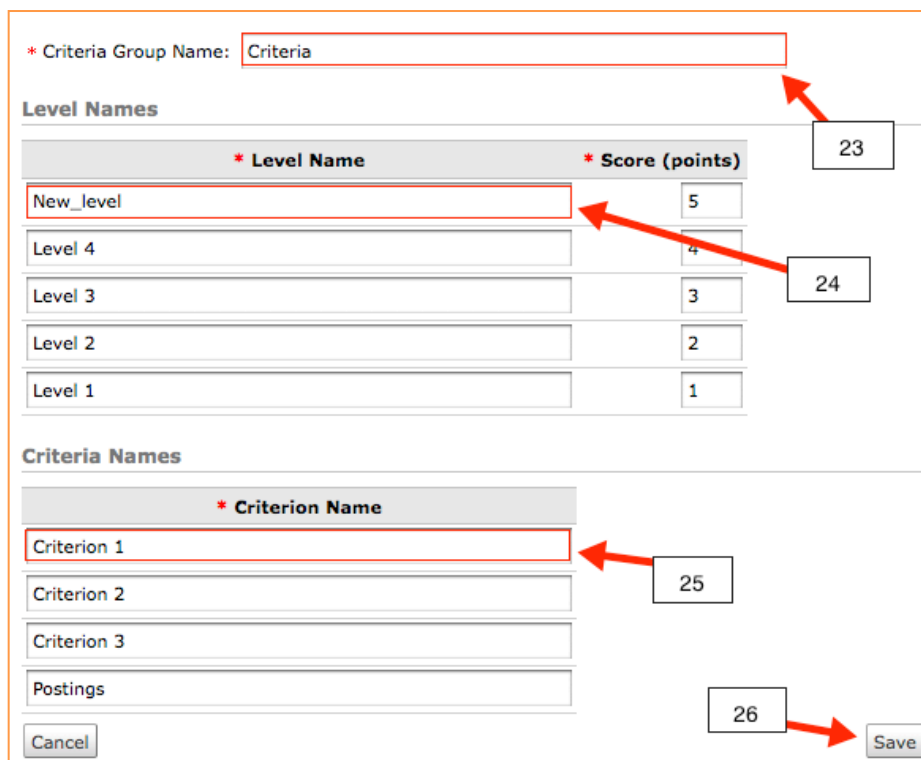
* Criteria Group Name: Criteria

23

Level Names

| * Level Name | * Score (points) |
|---|---|
| New_level | 5 |
| Level 4 | 4 |
| Level 3 | 3 |
| Level 2 | 2 |
| Level 1 | 1 |

24

Criteria Names

| * Criterion Name |
|---|
| Criterion 1 |
| Criterion 2 |
| Criterion 3 |
| Postings |

25

26

Cancel

Save